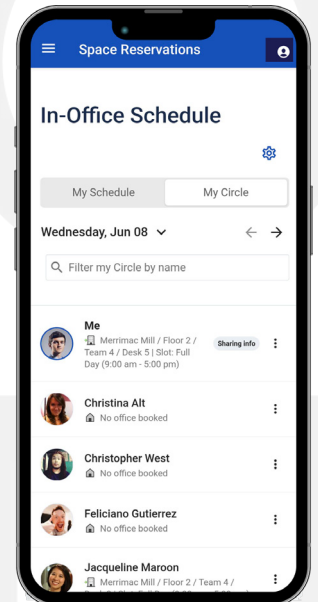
Space Reservations

In-Office Schedule

My Schedule
My Circle

Wednesday, Jun 08

Filter my Circle by name

Me
Merrimac Mill / Floor 2 / Team 4 / Desk 5 | Slot: Full Day (9:00 am - 5:00 pm)
Sharing info

Christina Alt
No office booked

Christopher West
No office booked

Feliciano Gutierrez
No office booked

Jacqueline Maroon
Merrimac Mill / Floor 2 / Team 4 / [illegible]